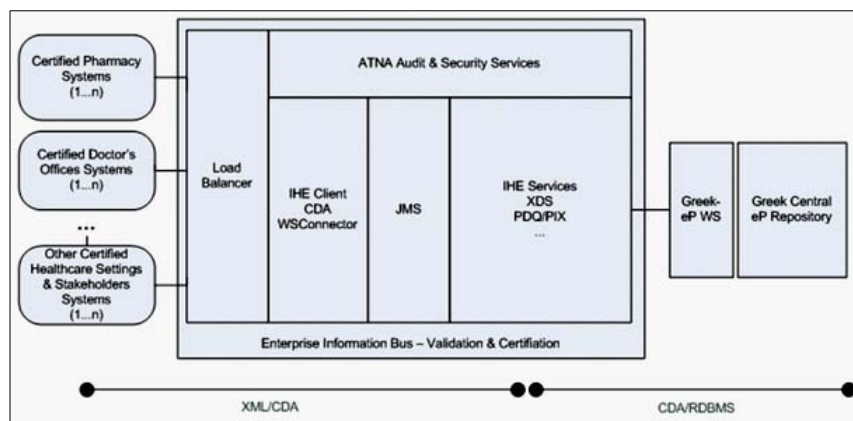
Certified Pharmacy Systems (1...n)

Certified Doctor's Offices Systems (1...n)

...

Other Certified Healthcare Settings & Stakeholders Systems (1...n)

Load Balancer

ATNA Audit & Security Services

IHE Client CDA WSConnector

JMS

IHE Services XDS PDQ/PIX ...

Enterprise Information Bus – Validation & Certifiation

Greek-eP WS

Greek Central eP Repository

XML/CDA

CDA/RDBMS